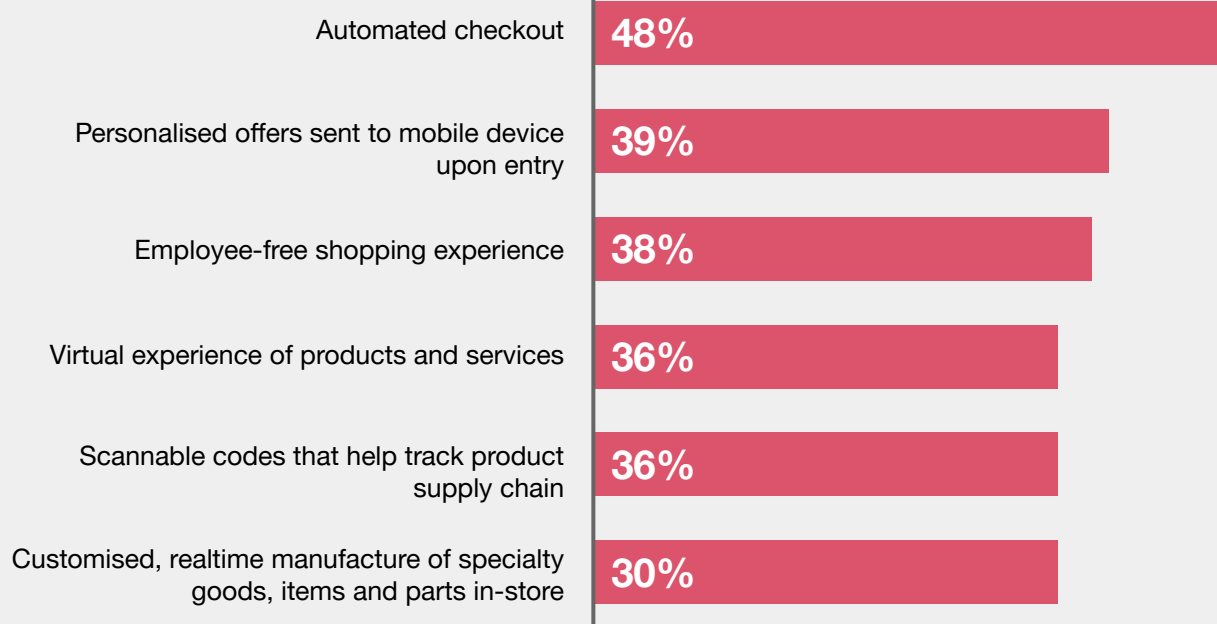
Automated checkout 48%

Personalised offers sent to mobile device upon entry 39%

Employee-free shopping experience 38%

Virtual experience of products and services 36%

Scannable codes that help track product supply chain 36%

Customised, realtime manufacture of specialty goods, items and parts in-store 30%